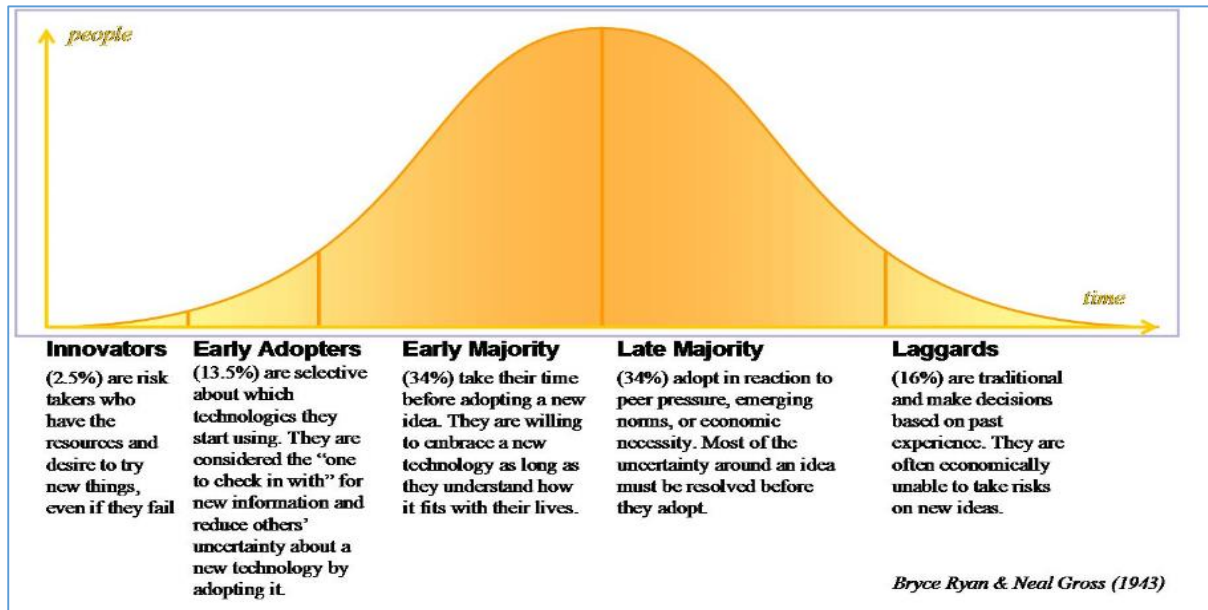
people

time

Innovators
(2.5%) are risk takers who have the resources and desire to try new things, even if they fail

Early Adopters
(13.5%) are selective about which technologies they start using. They are considered the "one to check in with" for new information and reduce others' uncertainty about a new technology by adopting it.

Early Majority
(34%) take their time before adopting a new idea. They are willing to embrace a new technology as long as they understand how it fits with their lives.

Late Majority
(34%) adopt in reaction to peer pressure, emerging norms, or economic necessity. Most of the uncertainty around an idea must be resolved before they adopt.

Laggards
(16%) are traditional and make decisions based on past experience. They are often economically unable to take risks on new ideas.

Bryce Ryan & Neal Gross (1943)